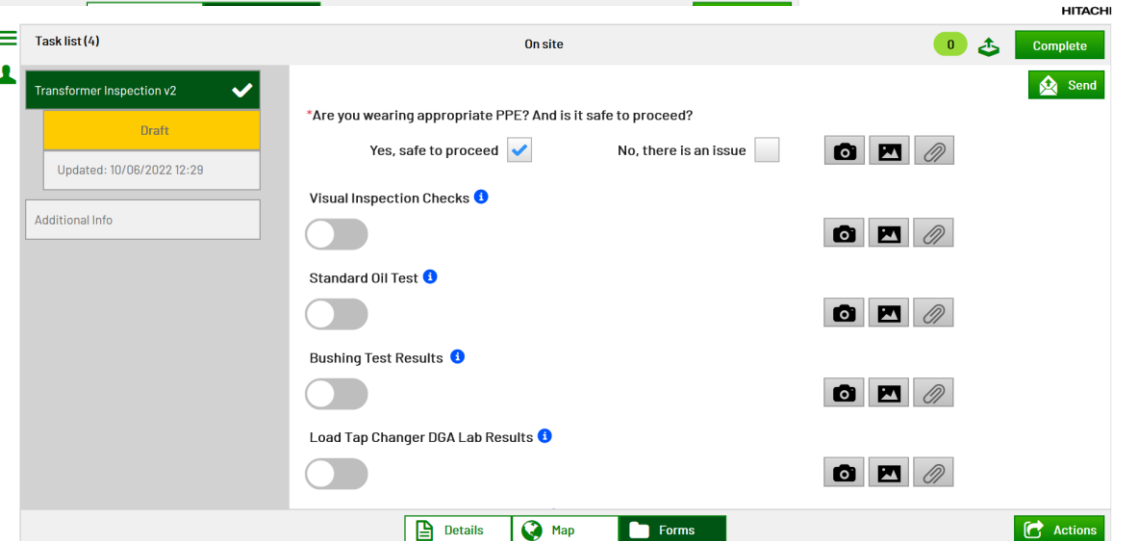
HITACHI

Task list (4)

On site

0

Complete

Transformer Inspection v2

Draft

Updated: 10/06/2022 12:29

Additional Info

Send

*Are you wearing appropriate PPE? And is it safe to proceed?

Yes, safe to proceed

No, there is an issue

Visual Inspection Checks

Standard Oil Test

Bushing Test Results

Load Tap Changer DGA Lab Results

Details

Map

Forms

Actions